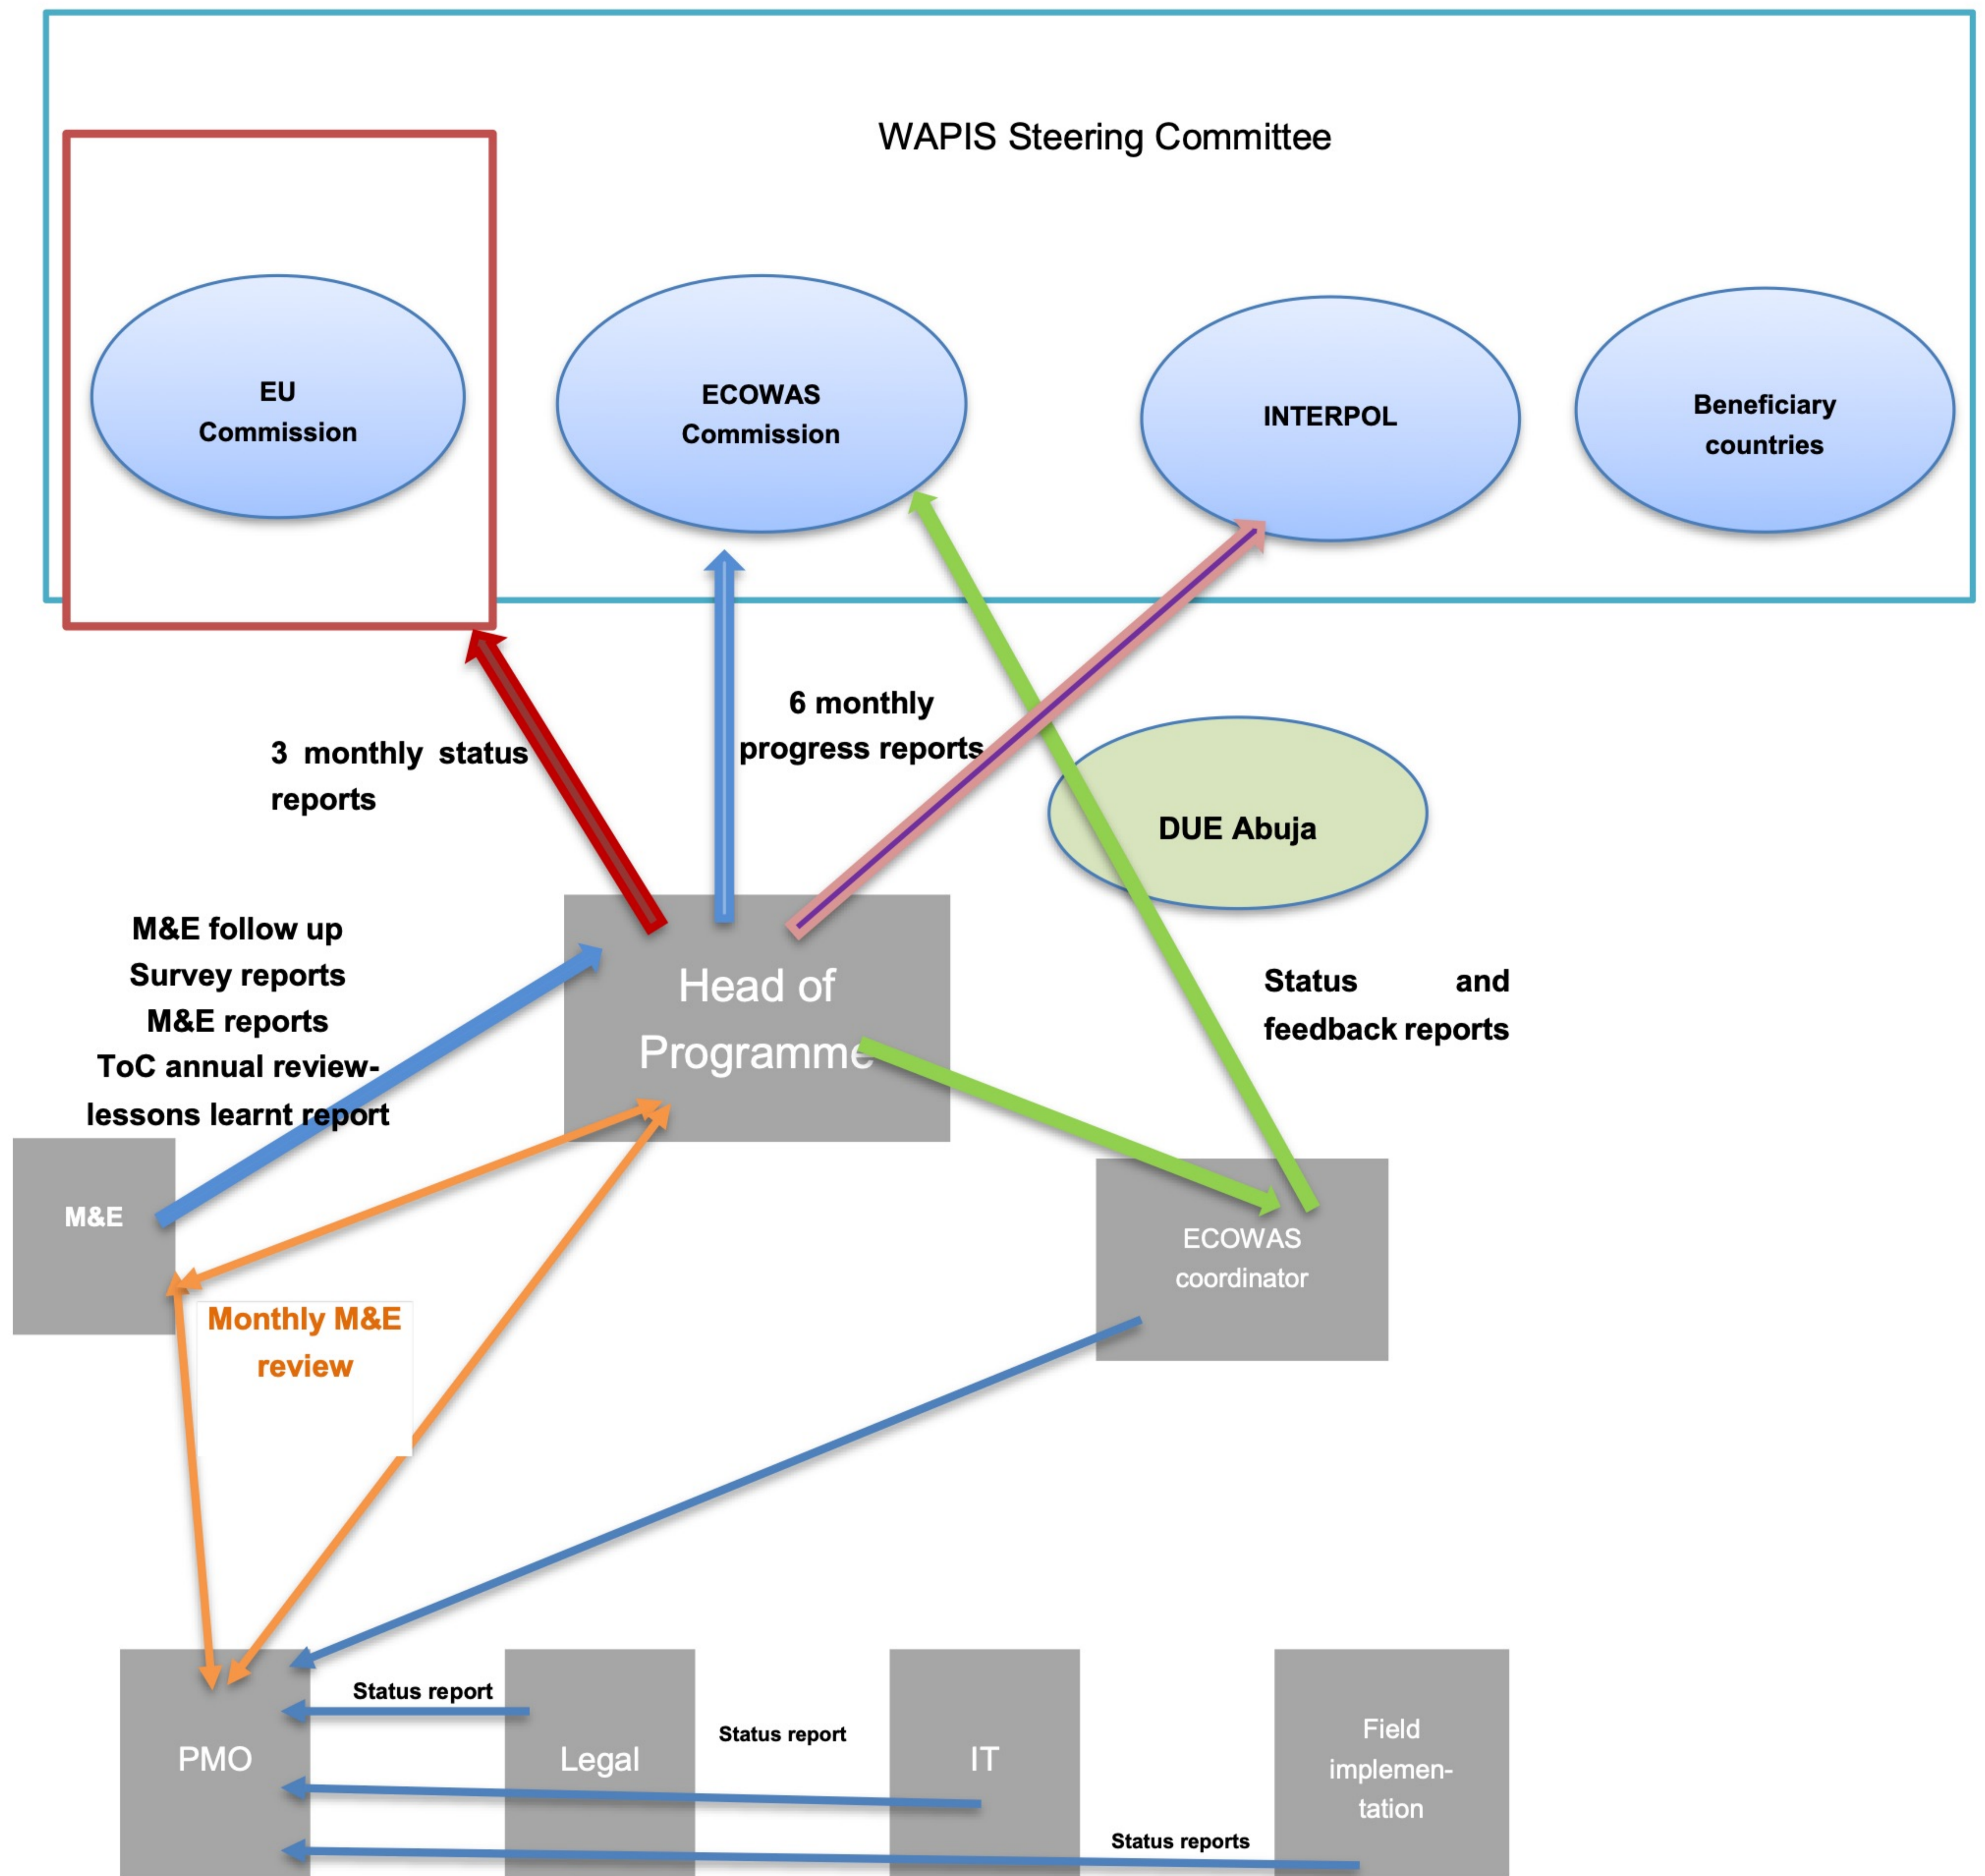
WAPIS Steering Committee

EU Commission

ECOWAS Commission

INTERPOL

Beneficiary countries

3 monthly status reports

6 monthly progress reports

DUE Abuja

M&E follow up
Survey reports
M&E reports
ToC annual review-lessons learnt report

Head of Programme

Status and feedback reports

M&E

Monthly M&E review

ECOWAS coordinator

PMO

Status report

Legal

Status report

IT

Status reports

Field implementation